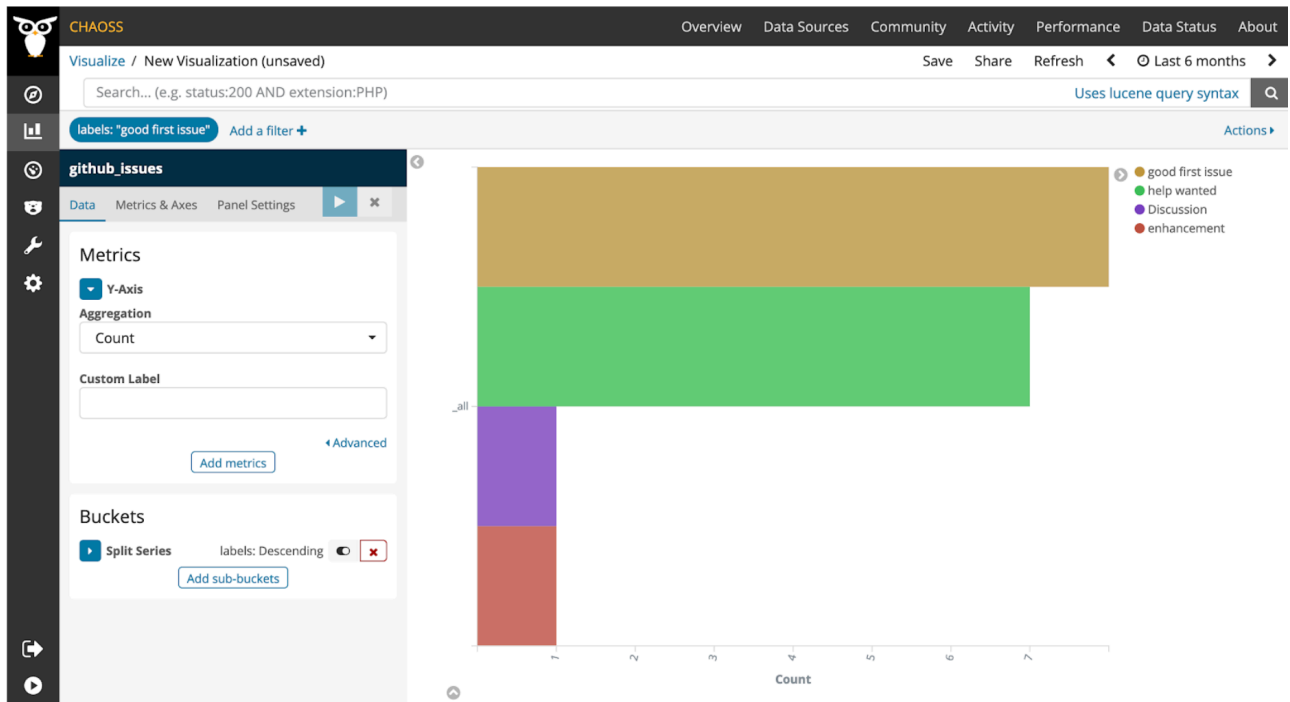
CHAOSS

Overview Data Sources Community Activity Performance Data Status About

Visualize / New Visualization (unsaved)

Save Share Refresh Last 6 months

Search... (e.g. status:200 AND extension:PHP)

Uses lucene query syntax

labels: "good first issue" Add a filter +

Actions

github_issues

Data Metrics & Axes Panel Settings

Metrics

Y-Axis

Aggregation

Count

Custom Label

Advanced

Add metrics

Buckets

Split Series labels: Descending

Add sub-buckets

good first issue
help wanted
Discussion
enhancement

_all

1 2 3 4 5 6 7

Count